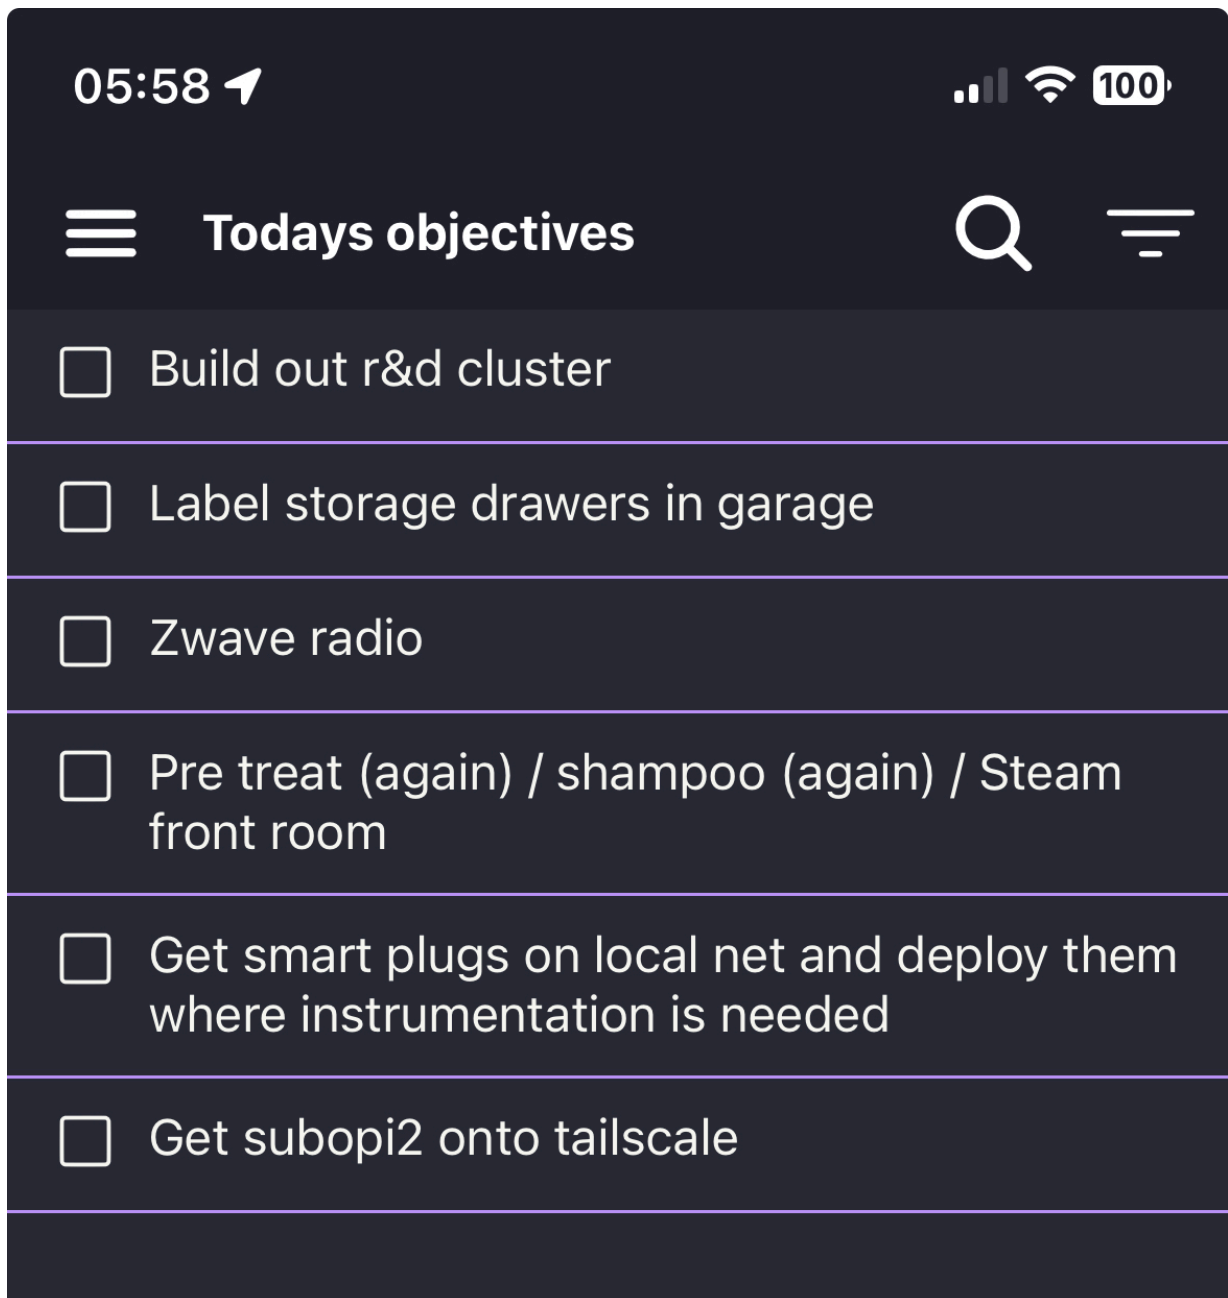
05:58

100

Todays objectives

Build out r&d cluster

Label storage drawers in garage

Zwave radio

Pre treat (again) / shampoo (again) / Steam front room

Get smart plugs on local net and deploy them where instrumentation is needed

Get subopi2 onto tailscale